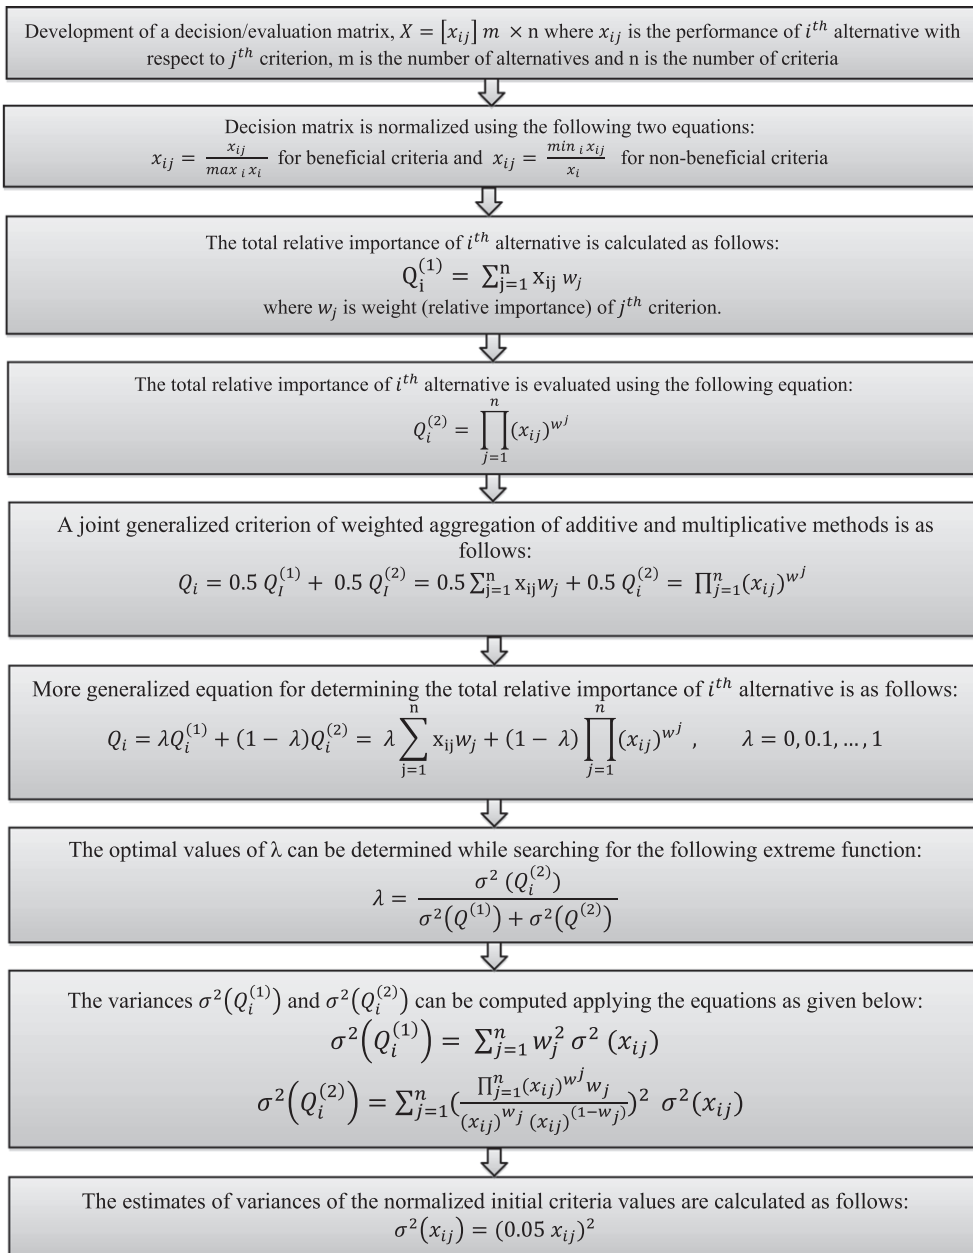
Development of a decision/evaluation matrix, $X = [x_{ij}]\ m \times n$ where $x_{ij}$ is the performance of $i^{th}$ alternative with respect to $j^{th}$ criterion, m is the number of alternatives and n is the number of criteria

Decision matrix is normalized using the following two equations:
$x_{ij} = \frac{x_{ij}}{max_i x_i}$ for beneficial criteria and $x_{ij} = \frac{min_i x_{ij}}{x_i}$ for non-beneficial criteria

The total relative importance of $i^{th}$ alternative is calculated as follows:
$Q_i^{(1)} = \sum_{j=1}^{n} x_{ij} w_j$
where $w_j$ is weight (relative importance) of $j^{th}$ criterion.

The total relative importance of $i^{th}$ alternative is evaluated using the following equation:
$Q_i^{(2)} = \prod_{j=1}^{n} (x_{ij})^{w^j}$

A joint generalized criterion of weighted aggregation of additive and multiplicative methods is as follows:
$Q_i = 0.5\ Q_I^{(1)} + 0.5\ Q_I^{(2)} = 0.5 \sum_{j=1}^{n} x_{ij} w_j + 0.5\ Q_i^{(2)} = \prod_{j=1}^{n} (x_{ij})^{w^j}$

More generalized equation for determining the total relative importance of $i^{th}$ alternative is as follows:
$Q_i = \lambda Q_i^{(1)} + (1-\lambda) Q_i^{(2)} = \lambda \sum_{j=1}^{n} x_{ij} w_j + (1-\lambda) \prod_{j=1}^{n} (x_{ij})^{w^j}, \quad \lambda = 0, 0.1, \dots, 1$

The optimal values of λ can be determined while searching for the following extreme function:
$\lambda = \frac{\sigma^2 (Q_i^{(2)})}{\sigma^2(Q^{(1)}) + \sigma^2(Q^{(2)})}$

The variances $\sigma^2(Q_i^{(1)})$ and $\sigma^2(Q_i^{(2)})$ can be computed applying the equations as given below:
$\sigma^2\left(Q_i^{(1)}\right) = \sum_{j=1}^{n} w_j^2\ \sigma^2\ (x_{ij})$
$\sigma^2\left(Q_i^{(2)}\right) = \sum_{j=1}^{n} (\frac{\prod_{j=1}^{n}(x_{ij})^{w^j} w_j}{(x_{ij})^{w_j}\ (x_{ij})^{(1-w_j)}})^2\ \sigma^2(x_{ij})$

The estimates of variances of the normalized initial criteria values are calculated as follows:
$\sigma^2(x_{ij}) = (0.05\ x_{ij})^2$